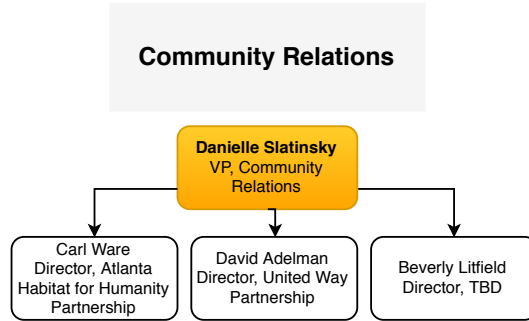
Community Relations

Danielle Slatinsky
VP, Community Relations

Carl Ware
Director, Atlanta Habitat for Humanity Partnership

David Adelman
Director, United Way Partnership

Beverly Litfield
Director, TBD